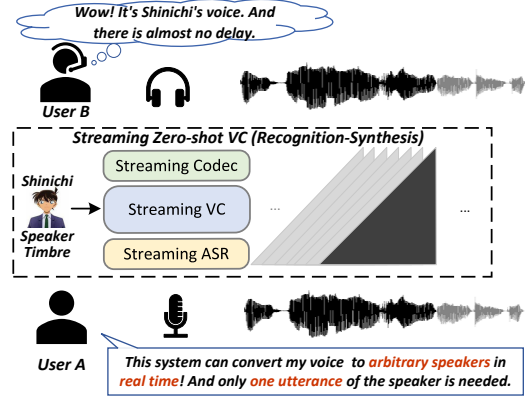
Wow! It's Shinichi's voice. And there is almost no delay.

User B

Streaming Zero-shot VC (Recognition-Synthesis)

Shinichi

Speaker Timbre

Streaming Codec

Streaming VC

Streaming ASR

...

...

User A

This system can convert my voice to arbitrary speakers in real time! And only one utterance of the speaker is needed.